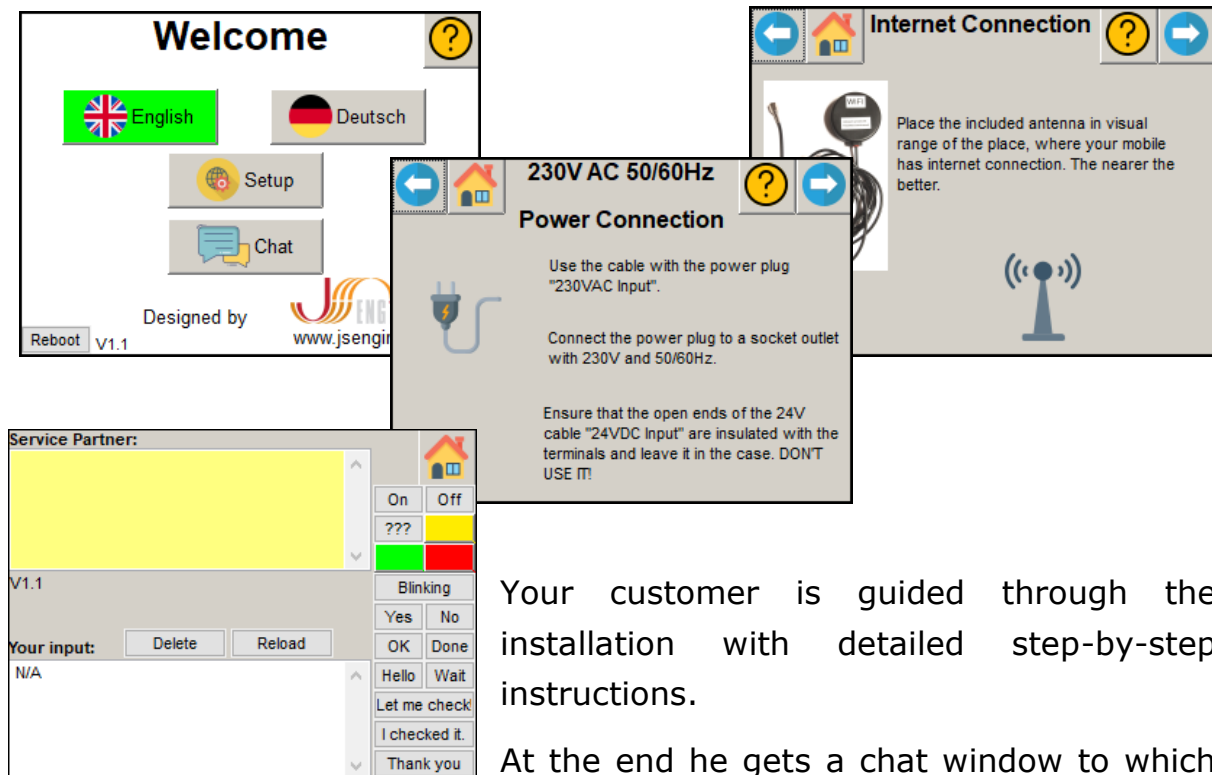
Welcome

?

English

Deutsch

Setup

Chat

Designed by

www.jsengi

Reboot V1.1

Internet Connection

?

WiFi

Place the included antenna in visual range of the place, where your mobile has internet connection. The nearer the better.

230V AC 50/60Hz

?

Power Connection

Use the cable with the power plug "230VAC Input".

Connect the power plug to a socket outlet with 230V and 50/60Hz.

Ensure that the open ends of the 24V cable "24VDC Input" are insulated with the terminals and leave it in the case. DON'T USE IT!

Service Partner:

V1.1

Your input:

Delete

Reload

N/A

On

Off

???

Blinking

Yes

No

OK

Done

Hello

Wait

Let me check!

I checked it.

Thank you

Your customer is guided through the installation with detailed step-by-step instructions.

At the end he gets a chat window to which